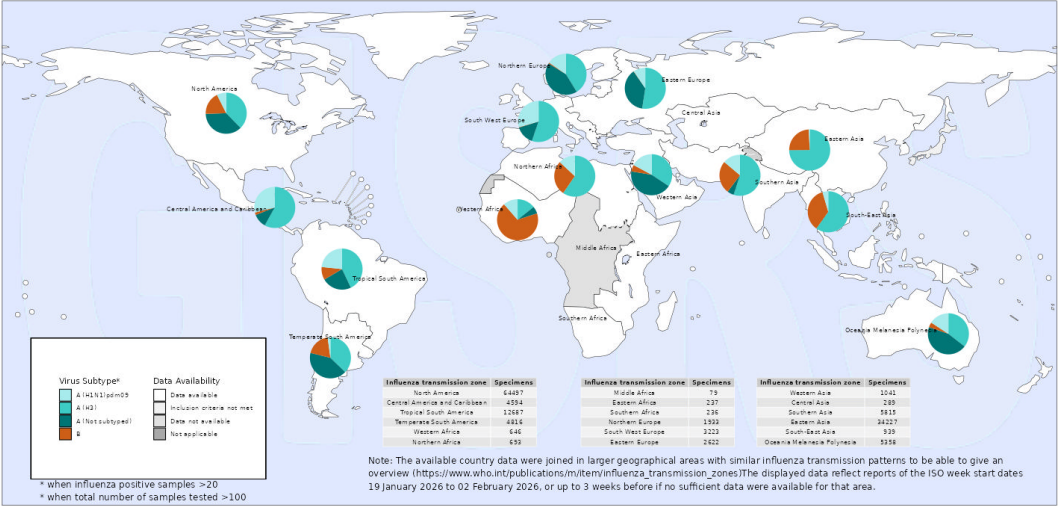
North America

Northern Europe

Eastern Europe

South West Europe

Central Asia

Eastern Asia

Northern Africa

Western Asia

Southern Asia

Central America and Caribbean

Western Africa

South-East Asia

Middle Africa

Eastern Africa

Tropical South America

Southern Africa

Oceania Melanesia Polynesia

Temperate South America

Virus Subtype*
A (H1N1)pdm09
A (H3)
A (Not subtyped)
B

Data Availability
Data available
Inclusion criteria not met
Data not available
Not applicable

| Influenza transmission zone | Specimens |
|---|---|
| North America | 64497 |
| Central America and Caribbean | 4594 |
| Tropical South America | 12687 |
| Temperate South America | 4816 |
| Western Africa | 646 |
| Northern Africa | 693 |

| Influenza transmission zone | Specimens |
|---|---|
| Middle Africa | 79 |
| Eastern Africa | 237 |
| Southern Africa | 236 |
| Northern Europe | 1933 |
| South West Europe | 3223 |
| Eastern Europe | 2622 |

| Influenza transmission zone | Specimens |
|---|---|
| Western Asia | 1041 |
| Central Asia | 289 |
| Southern Asia | 5815 |
| Eastern Asia | 34227 |
| South-East Asia | 939 |
| Oceania Melanesia Polynesia | 5358 |

* when influenza positive samples >20
* when total number of samples tested >100

Note: The available country data were joined in larger geographical areas with similar influenza transmission patterns to be able to give an overview (https://www.who.int/publications/m/item/influenza_transmission_zones)The displayed data reflect reports of the ISO week start dates 19 January 2026 to 02 February 2026, or up to 3 weeks before if no sufficient data were available for that area.